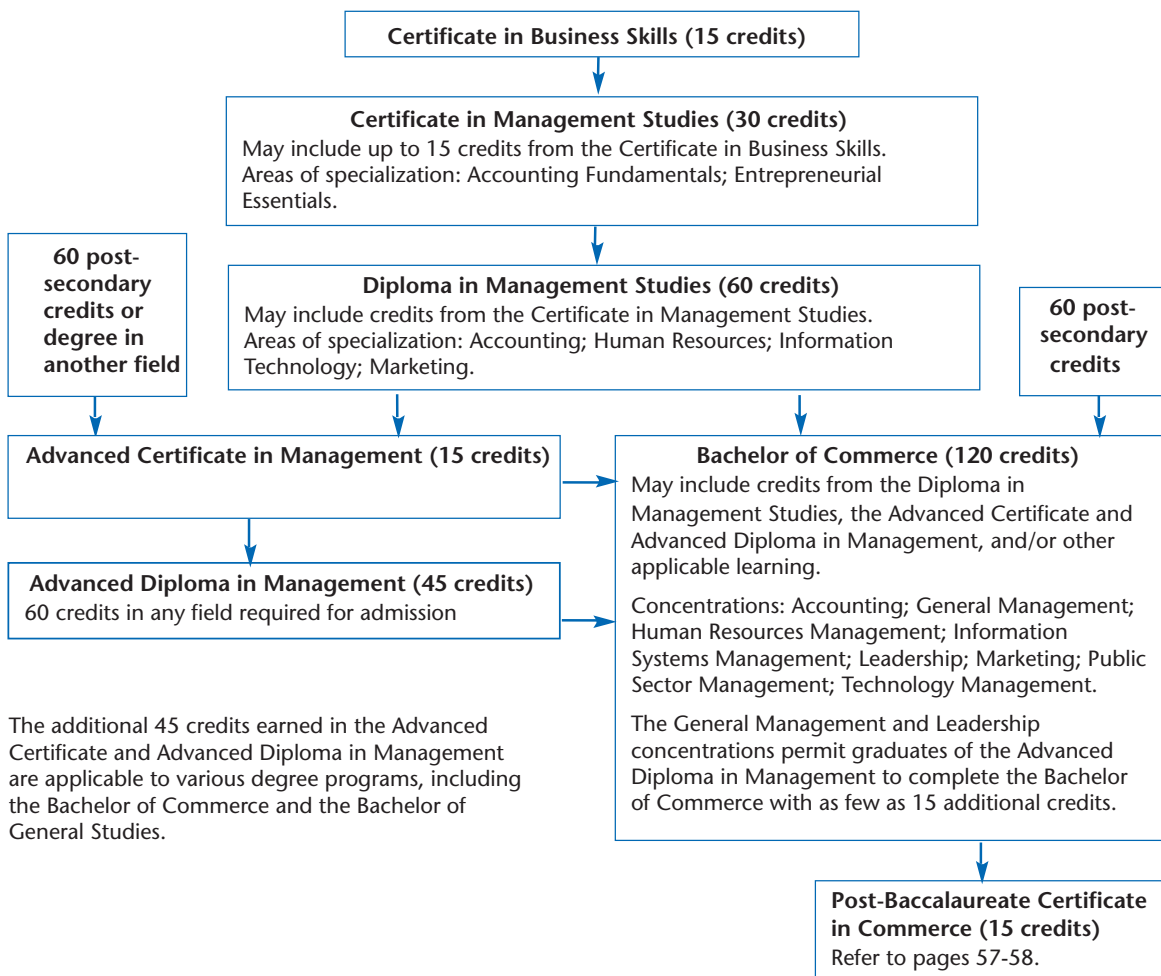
Certificate in Business Skills (15 credits)

Certificate in Management Studies (30 credits)
May include up to 15 credits from the Certificate in Business Skills. Areas of specialization: Accounting Fundamentals; Entrepreneurial Essentials.

60 post-secondary credits or degree in another field

Diploma in Management Studies (60 credits)
May include credits from the Certificate in Management Studies. Areas of specialization: Accounting; Human Resources; Information Technology; Marketing.

60 post-secondary credits

Advanced Certificate in Management (15 credits)

Advanced Diploma in Management (45 credits)
60 credits in any field required for admission

The additional 45 credits earned in the Advanced Certificate and Advanced Diploma in Management are applicable to various degree programs, including the Bachelor of Commerce and the Bachelor of General Studies.

Bachelor of Commerce (120 credits)
May include credits from the Diploma in Management Studies, the Advanced Certificate and Advanced Diploma in Management, and/or other applicable learning.

Concentrations: Accounting; General Management; Human Resources Management; Information Systems Management; Leadership; Marketing; Public Sector Management; Technology Management.

The General Management and Leadership concentrations permit graduates of the Advanced Diploma in Management to complete the Bachelor of Commerce with as few as 15 additional credits.

Post-Baccalaureate Certificate in Commerce (15 credits)
Refer to pages 57-58.